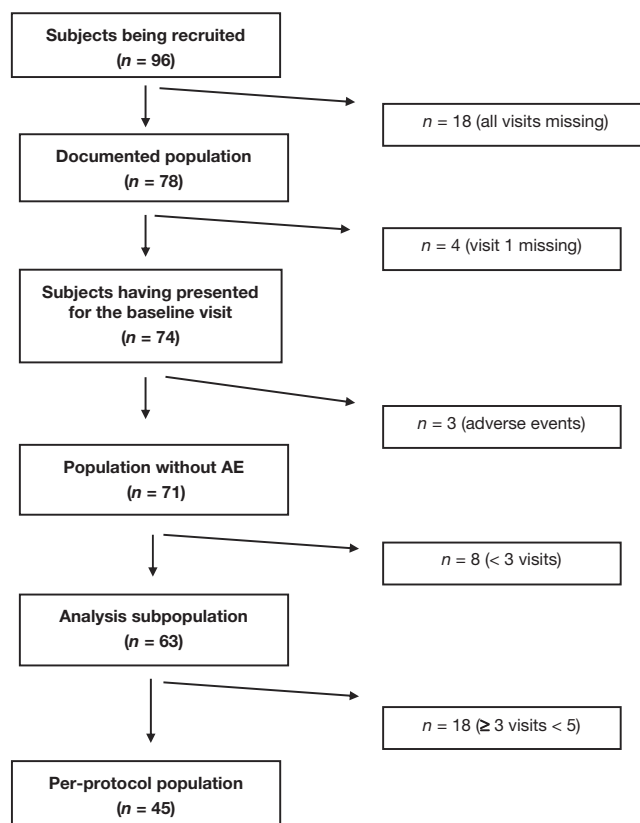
Subjects being recruited
($n$ = 96)

$n$ = 18 (all visits missing)

Documented population
($n$ = 78)

$n$ = 4 (visit 1 missing)

Subjects having presented for the baseline visit
($n$ = 74)

$n$ = 3 (adverse events)

Population without AE
($n$ = 71)

$n$ = 8 (< 3 visits)

Analysis subpopulation
($n$ = 63)

$n$ = 18 (≥ 3 visits < 5)

Per-protocol population
($n$ = 45)